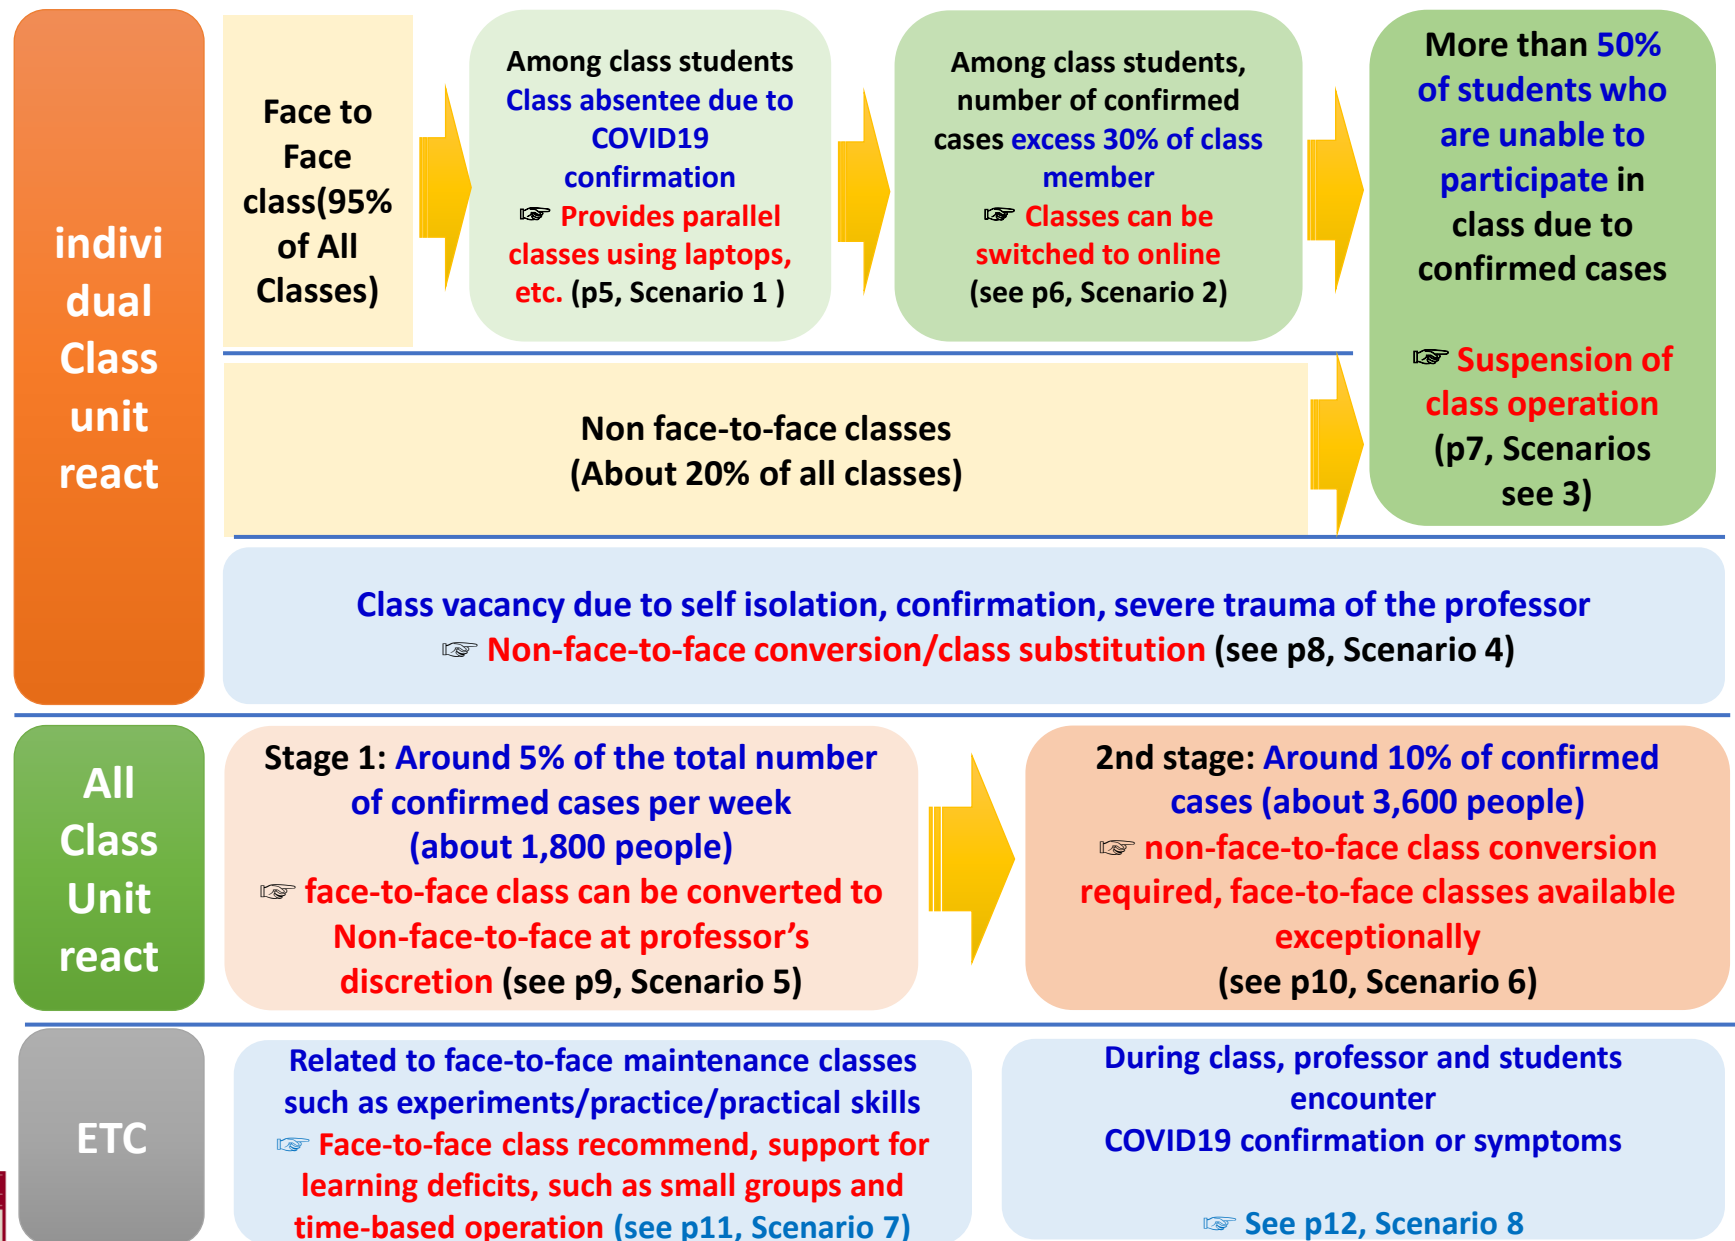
indivi dual Class unit react

Face to Face class(95% of All Classes)

Among class students Class absentee due to COVID19 confirmation
☞ Provides parallel classes using laptops, etc. (p5, Scenario 1 )

Among class students, number of confirmed cases excess 30% of class member
☞ Classes can be switched to online (see p6, Scenario 2)

More than 50% of students who are unable to participate in class due to confirmed cases

☞ Suspension of class operation (p7, Scenarios see 3)

Non face-to-face classes
(About 20% of all classes)

Class vacancy due to self isolation, confirmation, severe trauma of the professor
☞ Non-face-to-face conversion/class substitution (see p8, Scenario 4)

All Class Unit react

Stage 1: Around 5% of the total number of confirmed cases per week (about 1,800 people)
☞ face-to-face class can be converted to Non-face-to-face at professor's discretion (see p9, Scenario 5)

2nd stage: Around 10% of confirmed cases (about 3,600 people)
☞ non-face-to-face class conversion required, face-to-face classes available exceptionally
(see p10, Scenario 6)

ETC

Related to face-to-face maintenance classes such as experiments/practice/practical skills
☞ Face-to-face class recommend, support for learning deficits, such as small groups and time-based operation (see p11, Scenario 7)

During class, professor and students encounter
COVID19 confirmation or symptoms

☞ See p12, Scenario 8